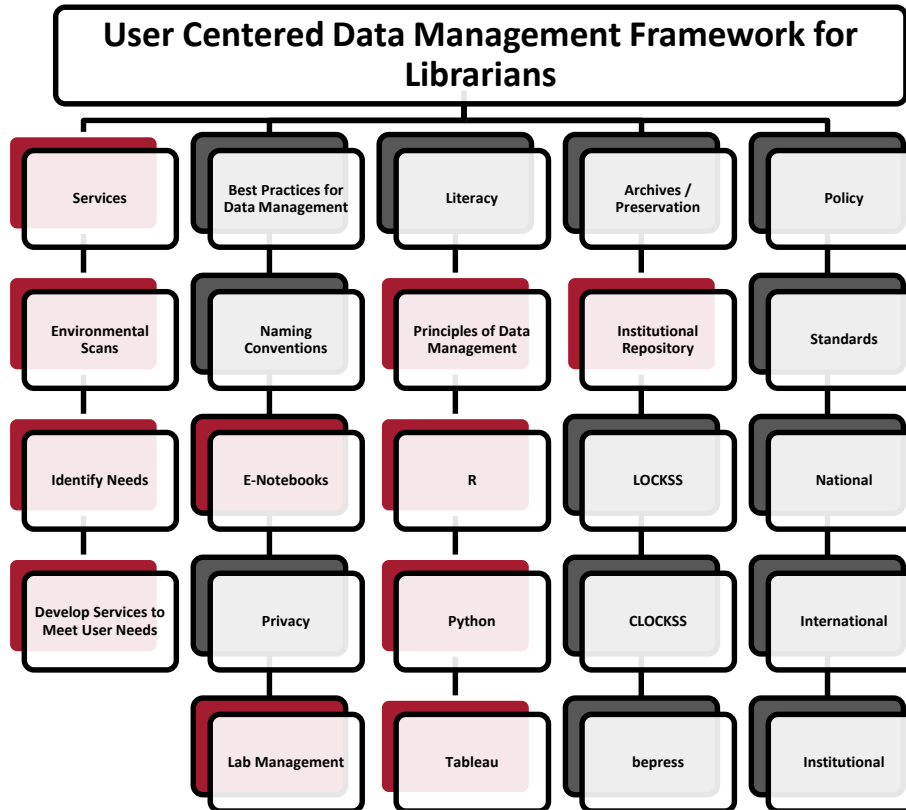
User Centered Data Management Framework for Librarians

Services

Environmental Scans

Identify Needs

Develop Services to Meet User Needs

Best Practices for Data Management

Naming Conventions

E-Notebooks

Privacy

Lab Management

Literacy

Principles of Data Management

R

Python

Tableau

Archives / Preservation

Institutional Repository

LOCKSS

CLOCKSS

bepress

Policy

Standards

National

International

Institutional